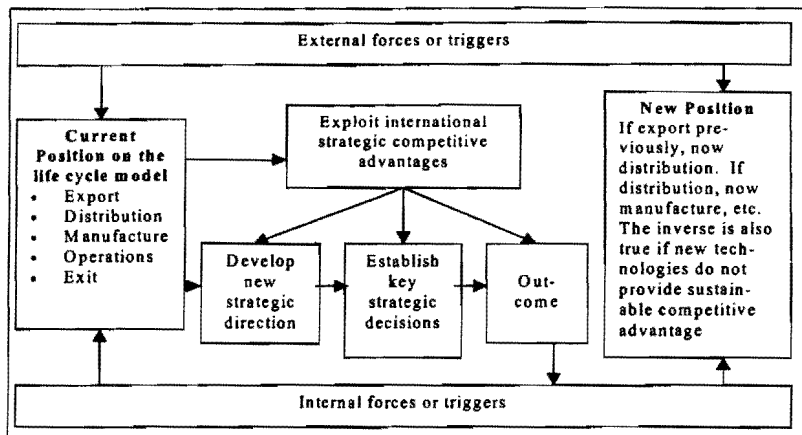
External forces or triggers

Current Position on the life cycle model
• Export
• Distribution
• Manufacture
• Operations
• Exit

Exploit international strategic competitive advantages

Develop new strategic direction

Establish key strategic decisions

Outcome

New Position
If export previously, now distribution. If distribution, now manufacture, etc. The inverse is also true if new technologies do not provide sustainable competitive advantage

Internal forces or triggers